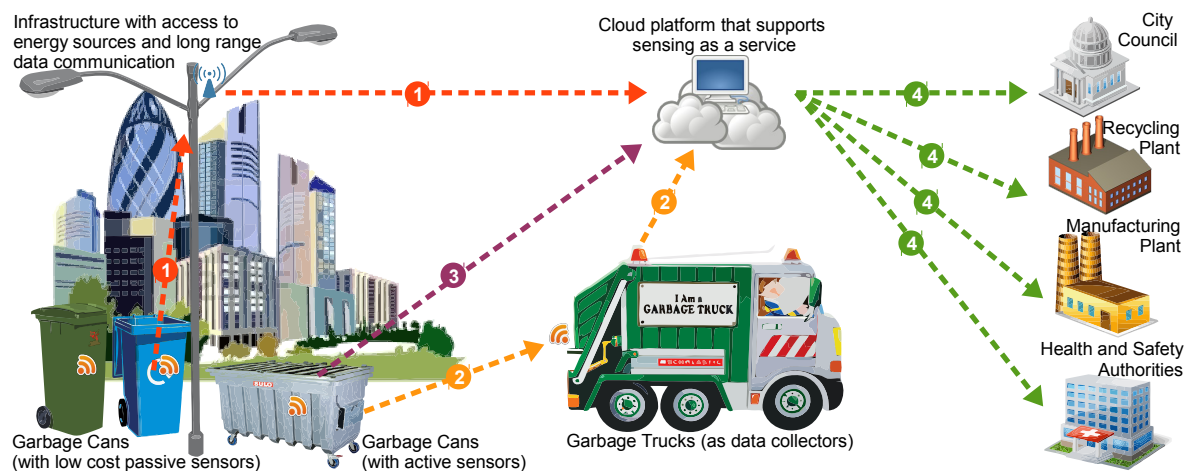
Infrastructure with access to energy sources and long range data communication

Cloud platform that supports sensing as a service

City Council

Recycling Plant

Manufacturing Plant

Health and Safety Authorities

1

1

2

2

3

4

4

4

4

I Am a GARBAGE TRUCK

SCHOLASTIC

RULO

Garbage Cans (with low cost passive sensors)

Garbage Cans (with active sensors)

Garbage Trucks (as data collectors)